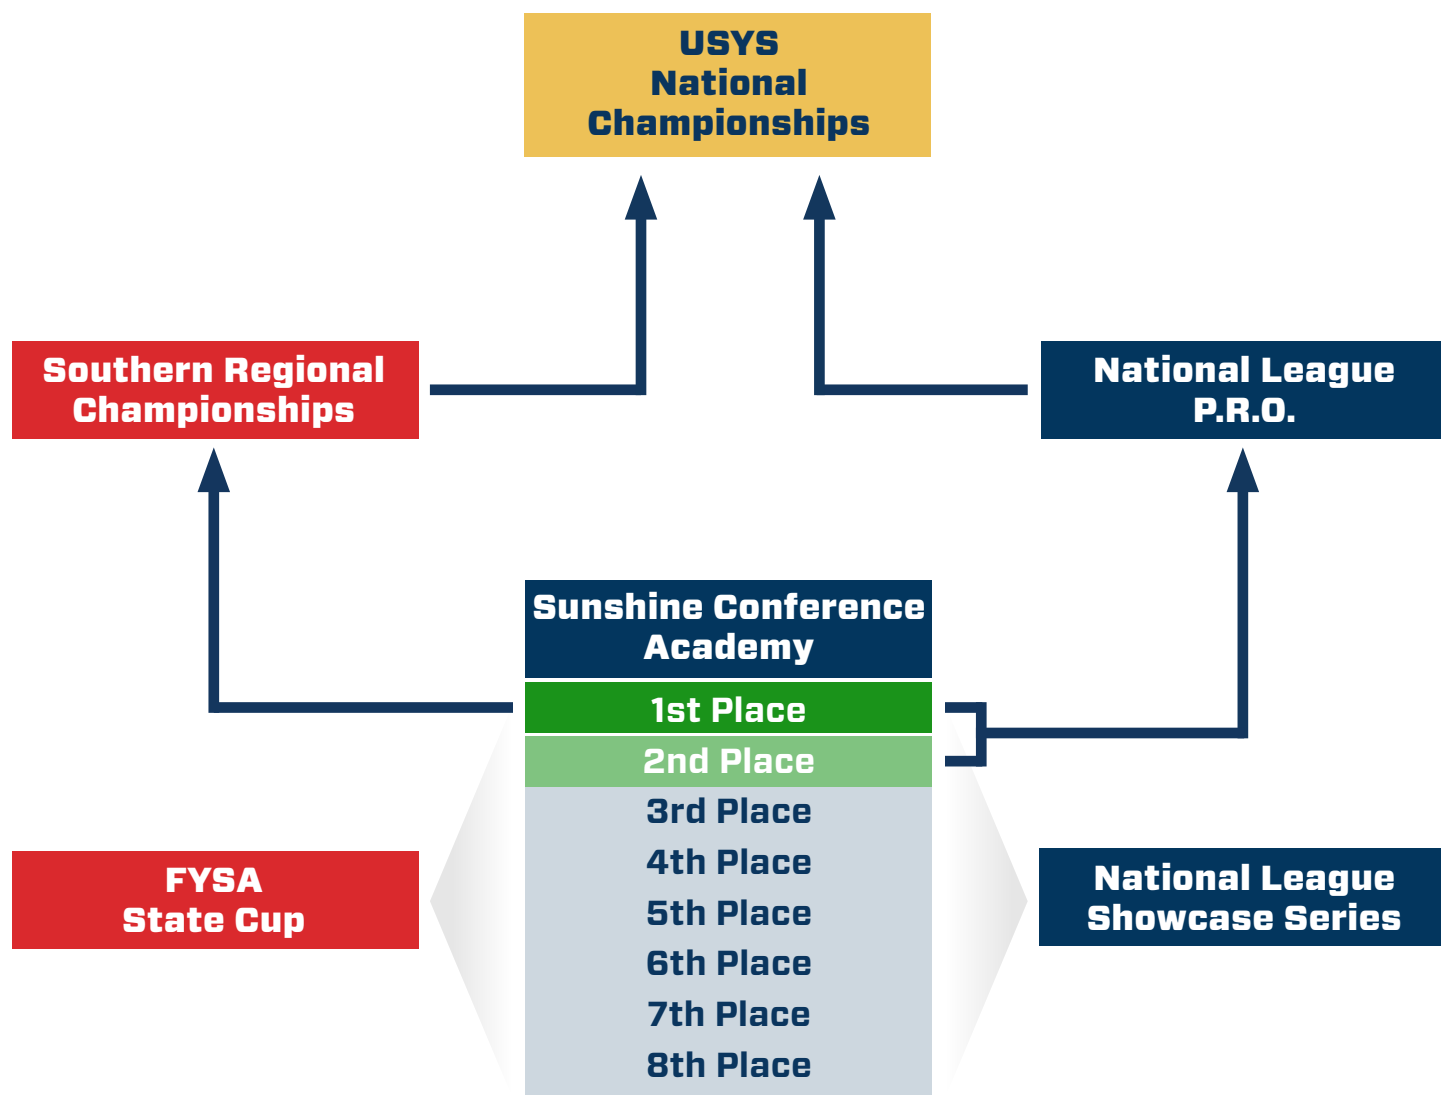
USYS
National
Championships

Southern Regional
Championships

National League
P.R.O.

Sunshine Conference
Academy

1st Place
2nd Place
3rd Place
4th Place
5th Place
6th Place
7th Place
8th Place

FYSA
State Cup

National League
Showcase Series